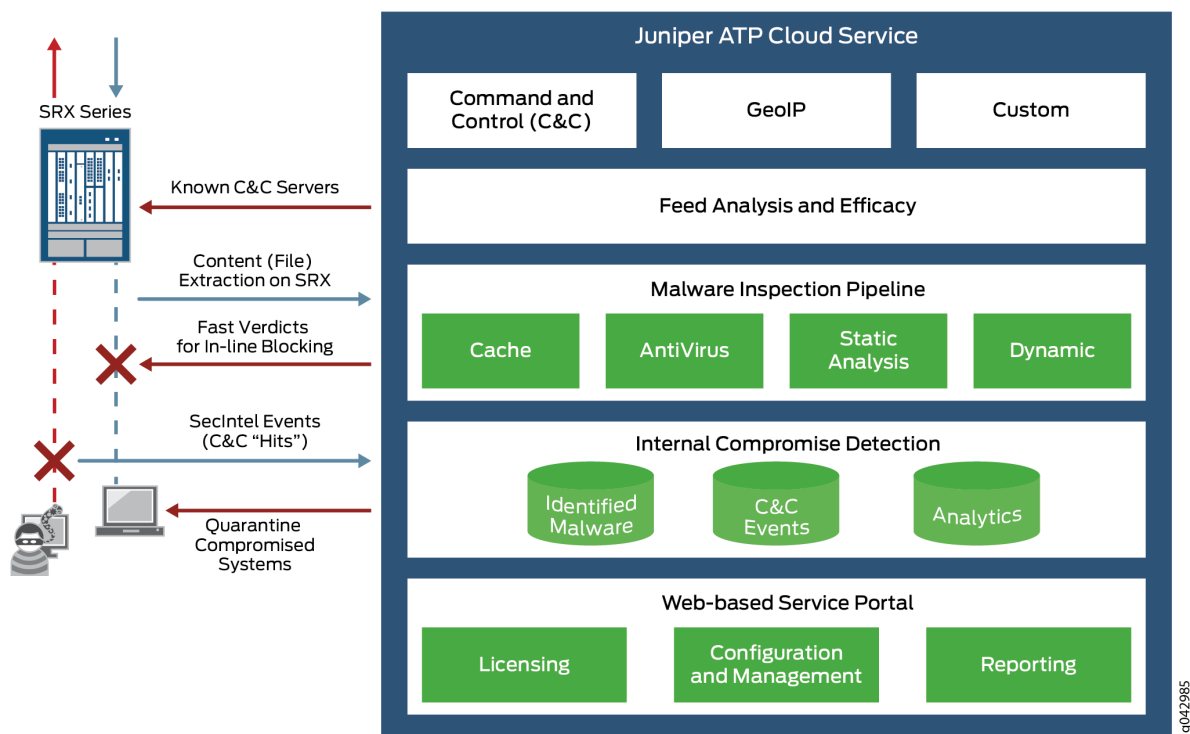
SRX Series

Known C&C Servers

Content (File) Extraction on SRX

Fast Verdicts for In-line Blocking

SecIntel Events (C&C "Hits")

Quarantine Compromised Systems

Juniper ATP Cloud Service

Command and Control (C&C)

GeoIP

Custom

Feed Analysis and Efficacy

Malware Inspection Pipeline

Cache

AntiVirus

Static Analysis

Dynamic

Internal Compromise Detection

Identified Malware

C&C Events

Analytics

Web-based Service Portal

Licensing

Configuration and Management

Reporting

g042985